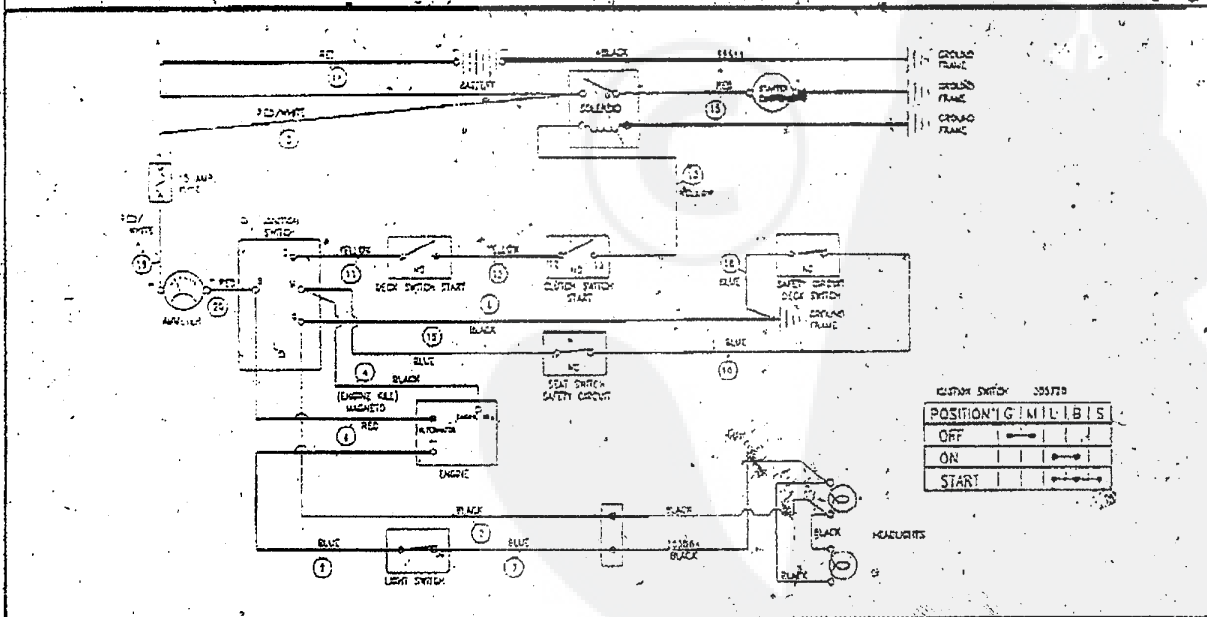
RED
11
BATTERY
BLACK
GROUND FRAME
SOLENOID
RED
13
STARTER
GROUND FRAME
RED/WHITE
2
GROUND FRAME
12
YELLOW
15 AMP FUSE
RED/WHITE
IGNITION SWITCH
YELLOW
11
NO
DECK SWITCH START
YELLOW
NO
CLUTCH SWITCH START
16
BLUE
NO
SAFETY CIRCUIT DECK SWITCH
GROUND FRAME
18
RED
AMMETER
20
15
BLACK
BLUE
BLUE
NC
SEAT SWITCH SAFETY CIRCUIT
10
4
BLACK
(ENGINE KILL) MAGNETO
RED
6
ALTERNATOR
ENGINE
IGNITION SWITCH 355729
BLACK
BLACK
BLACK
BLACK
HEADLIGHTS
BLUE
7
BLUE
8
LIGHT SWITCH
BLACK

| POSITION | G M | L B S |
|---|---|---|
| OFF | |
| ON | |
| START | |